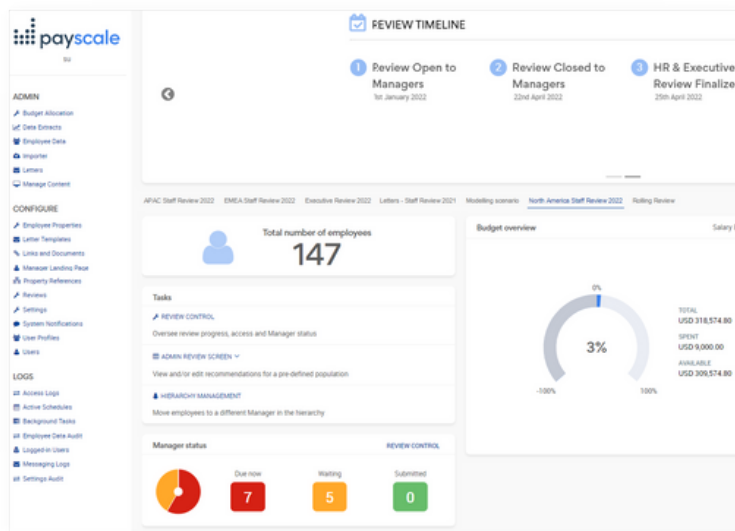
payscale

ADMIN
Budget Allocation
Data Extracts
Employee Data
Importer
Letters
Manage Content

CONFIGURE
Employee Properties
Letter Templates
Links and Documents
Manager Landing Page
Property References
Reviews
Settings
System Notifications
User Profiles
Users

LOGS
Access Logs
Active Schedules
Background Tasks
Employee Data Audit
Logged-in Users
Messaging Logs
Settings Audit

REVIEW TIMELINE

1 Review Open to Managers
1st January 2022

2 Review Closed to Managers
22nd April 2022

3 HR & Executive Review Finalize
25th April 2022

APAC Staff Review 2022 EMEA Staff Review 2022 Executive Review 2022 Letters - Staff Review 2021 Modelling scenario North America Staff Review 2022 Rolling Review

Total number of employees
147

Tasks
REVIEW CONTROL
Oversee review progress, access and Manager status
ADMIN REVIEW SCREEN
View and/or edit recommendations for a pre-defined population
HIERARCHY MANAGEMENT
Move employees to a different Manager in the hierarchy

Manager status
REVIEW CONTROL
Due now
7
Waiting
5
Submitted
0

Budget overview
Salary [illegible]
0%
3%
-100%
100%
TOTAL
USD 318,574.80
SPENT
USD 9,000.00
AVAILABLE
USD 309,574.80